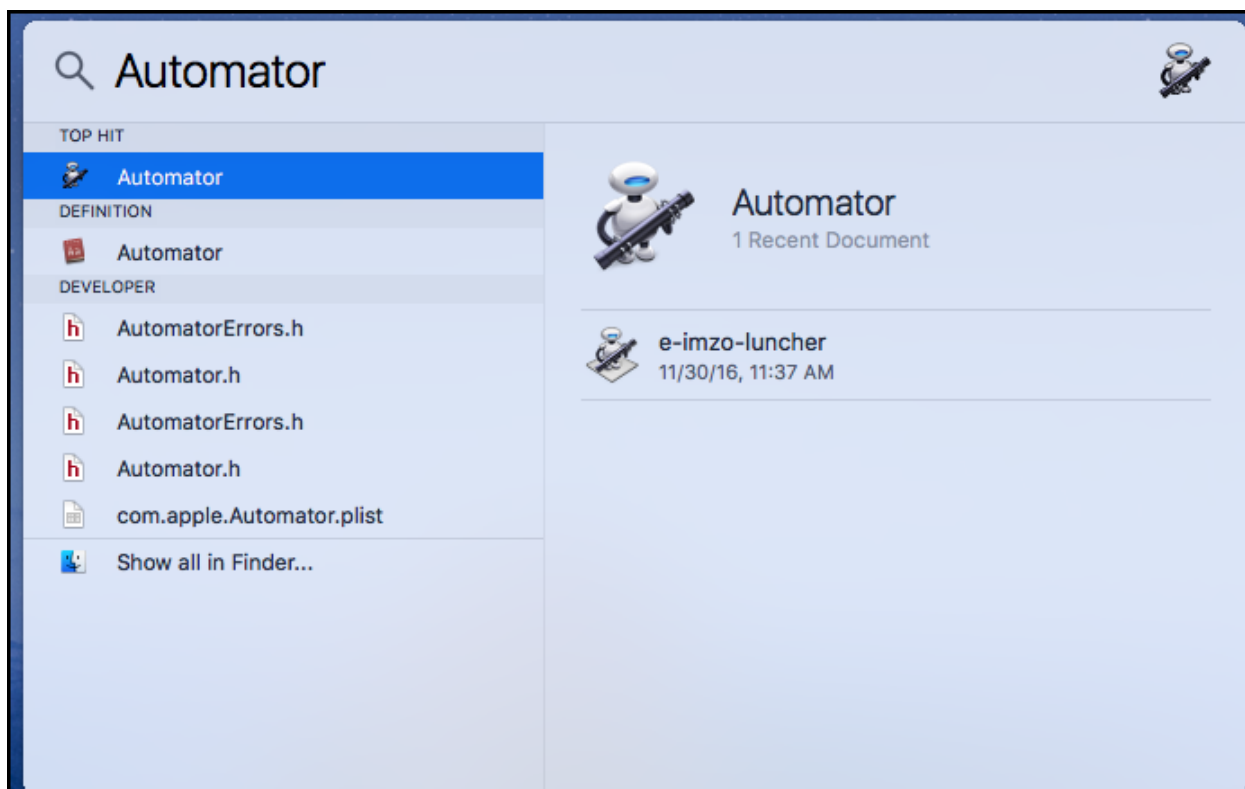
Automator

TOP HIT
Automator
DEFINITION
Automator
DEVELOPER
AutomatorErrors.h
Automator.h
AutomatorErrors.h
Automator.h
com.apple.Automator.plist
Show all in Finder...

Automator
1 Recent Document

e-imzo-luncher
11/30/16, 11:37 AM